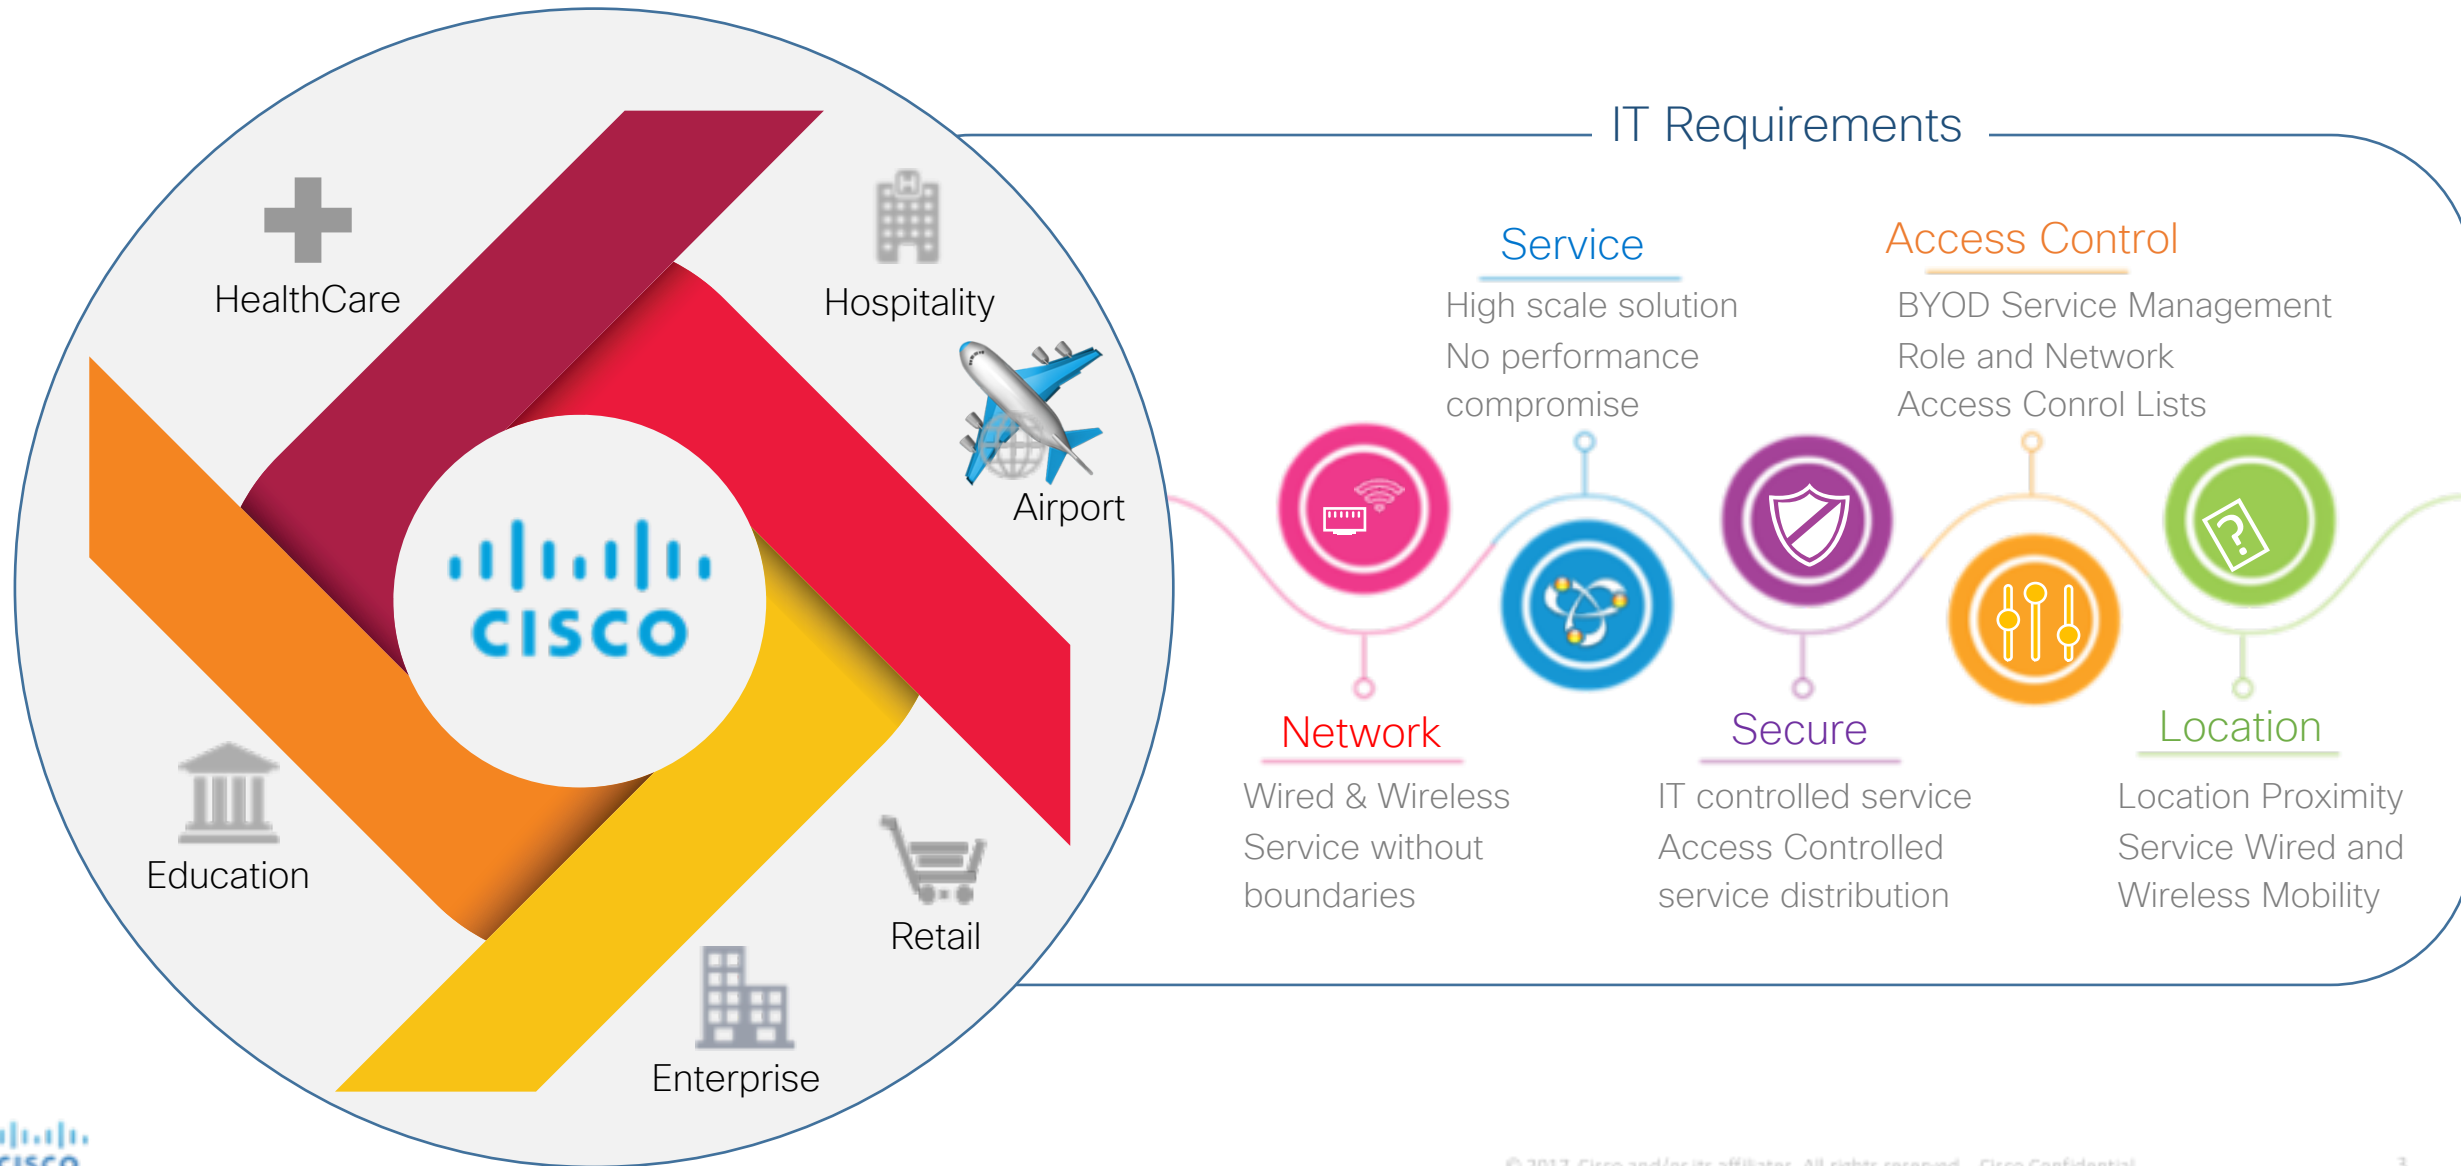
HealthCare

Hospitality

Airport

cisco

Education

Retail

Enterprise

IT Requirements

Service

High scale solution No performance compromise

Access Control

BYOD Service Management Role and Network Access Conrol Lists

Network

Wired & Wireless Service without boundaries

Secure

IT controlled service Access Controlled service distribution

Location

Location Proximity Service Wired and Wireless Mobility

cisco

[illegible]